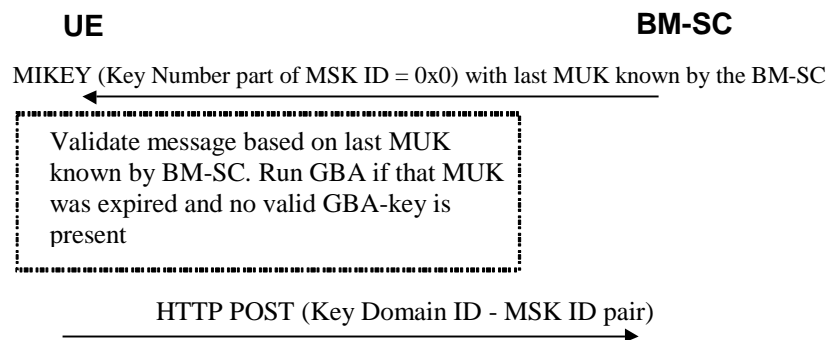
UE

BM-SC

MIKEY (Key Number part of MSK ID = 0x0) with last MUK known by the BM-SC

Validate message based on last MUK known by BM-SC. Run GBA if that MUK was expired and no valid GBA-key is present

HTTP POST (Key Domain ID - MSK ID pair)